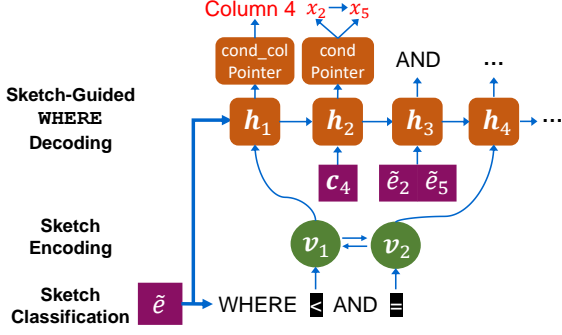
Column 4 $x_2 \rightarrow x_5$

cond_col Pointer

cond Pointer

AND

...

Sketch-Guided WHERE Decoding

$h_1$ $h_2$ $h_3$ $h_4$ ...

$c_4$

$\tilde{e}_2$ $\tilde{e}_5$

Sketch Encoding

$v_1$ $v_2$

Sketch Classification

$\tilde{e}$

WHERE < AND =